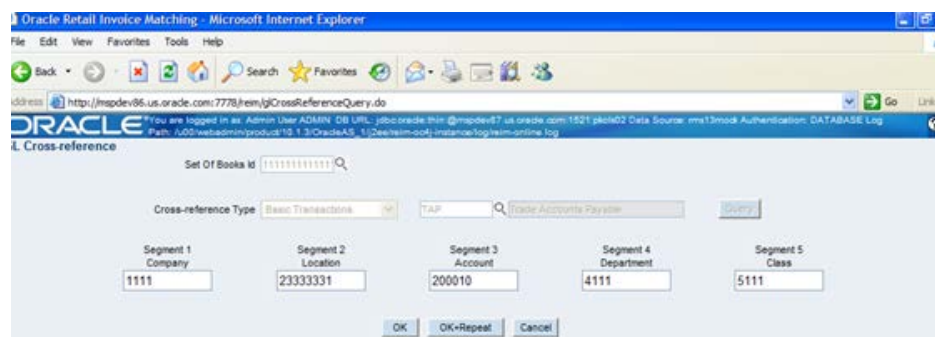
Oracle Retail Invoice Matching - Microsoft Internet Explorer

File Edit View Favorites Tools Help

Back Search Favorites

Address http://mspdev86.us.oracle.com:7778/reim/glCrossReferenceQuery.do Go Links

ORACLE You are logged in as: Admin User ADMIN DB URL: jdbc:oracle:thin:@mspdev67.us.oracle.com:1521:pkols02 Data Source: rms13mock Authentication: DATABASE Log Path: /u00/webadmin/product/10.1.3/OracleAS_1/j2ee/reim-oc4j-instance/log/reim-online.log

GL Cross-reference

Set Of Books Id 11111111111

Cross-reference Type Basic Transactions TAP Trade Accounts Payable Query

| Segment 1 Company | Segment 2 Location | Segment 3 Account | Segment 4 Department | Segment 5 Class |
|---|---|---|---|---|
| 1111 | 23333331 | 200010 | 4111 | 5111 |

OK OK+Repeat Cancel